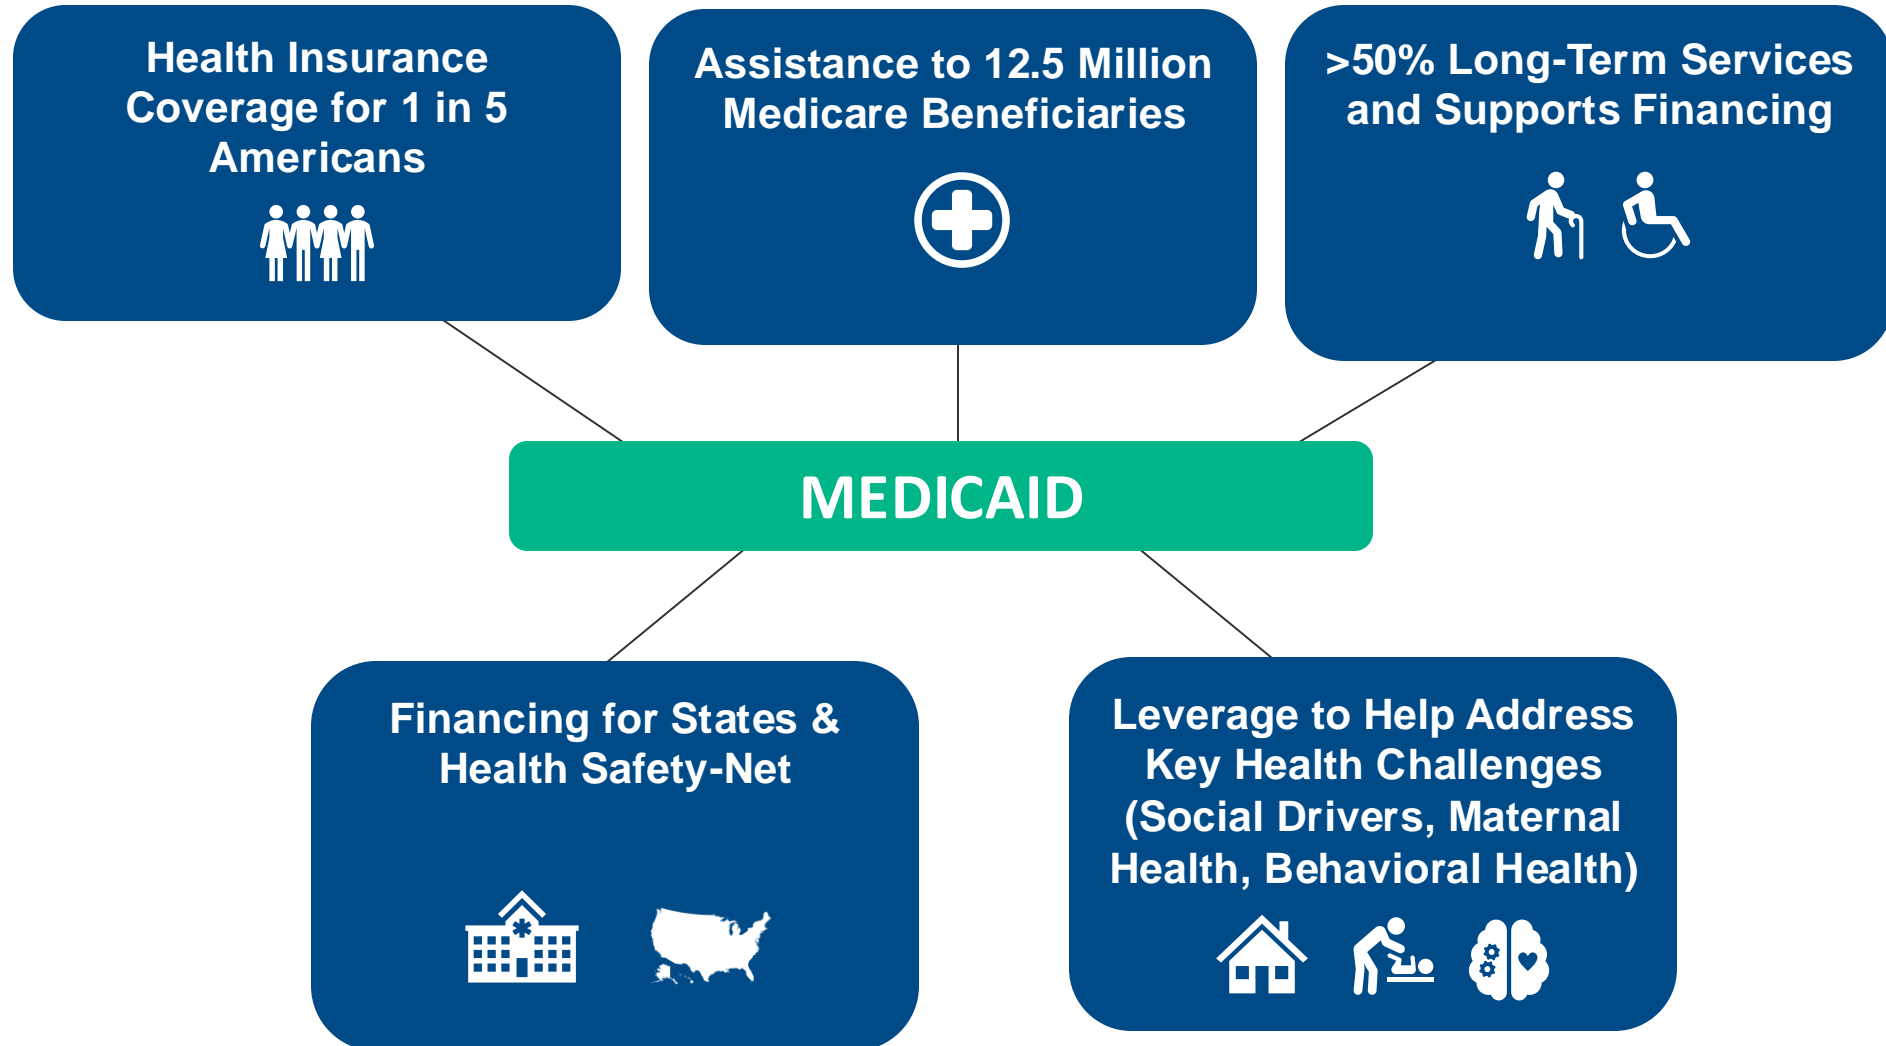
Health Insurance Coverage for 1 in 5 Americans

Assistance to 12.5 Million Medicare Beneficiaries

>50% Long-Term Services and Supports Financing

MEDICAID

Financing for States & Health Safety-Net

Leverage to Help Address Key Health Challenges (Social Drivers, Maternal Health, Behavioral Health)